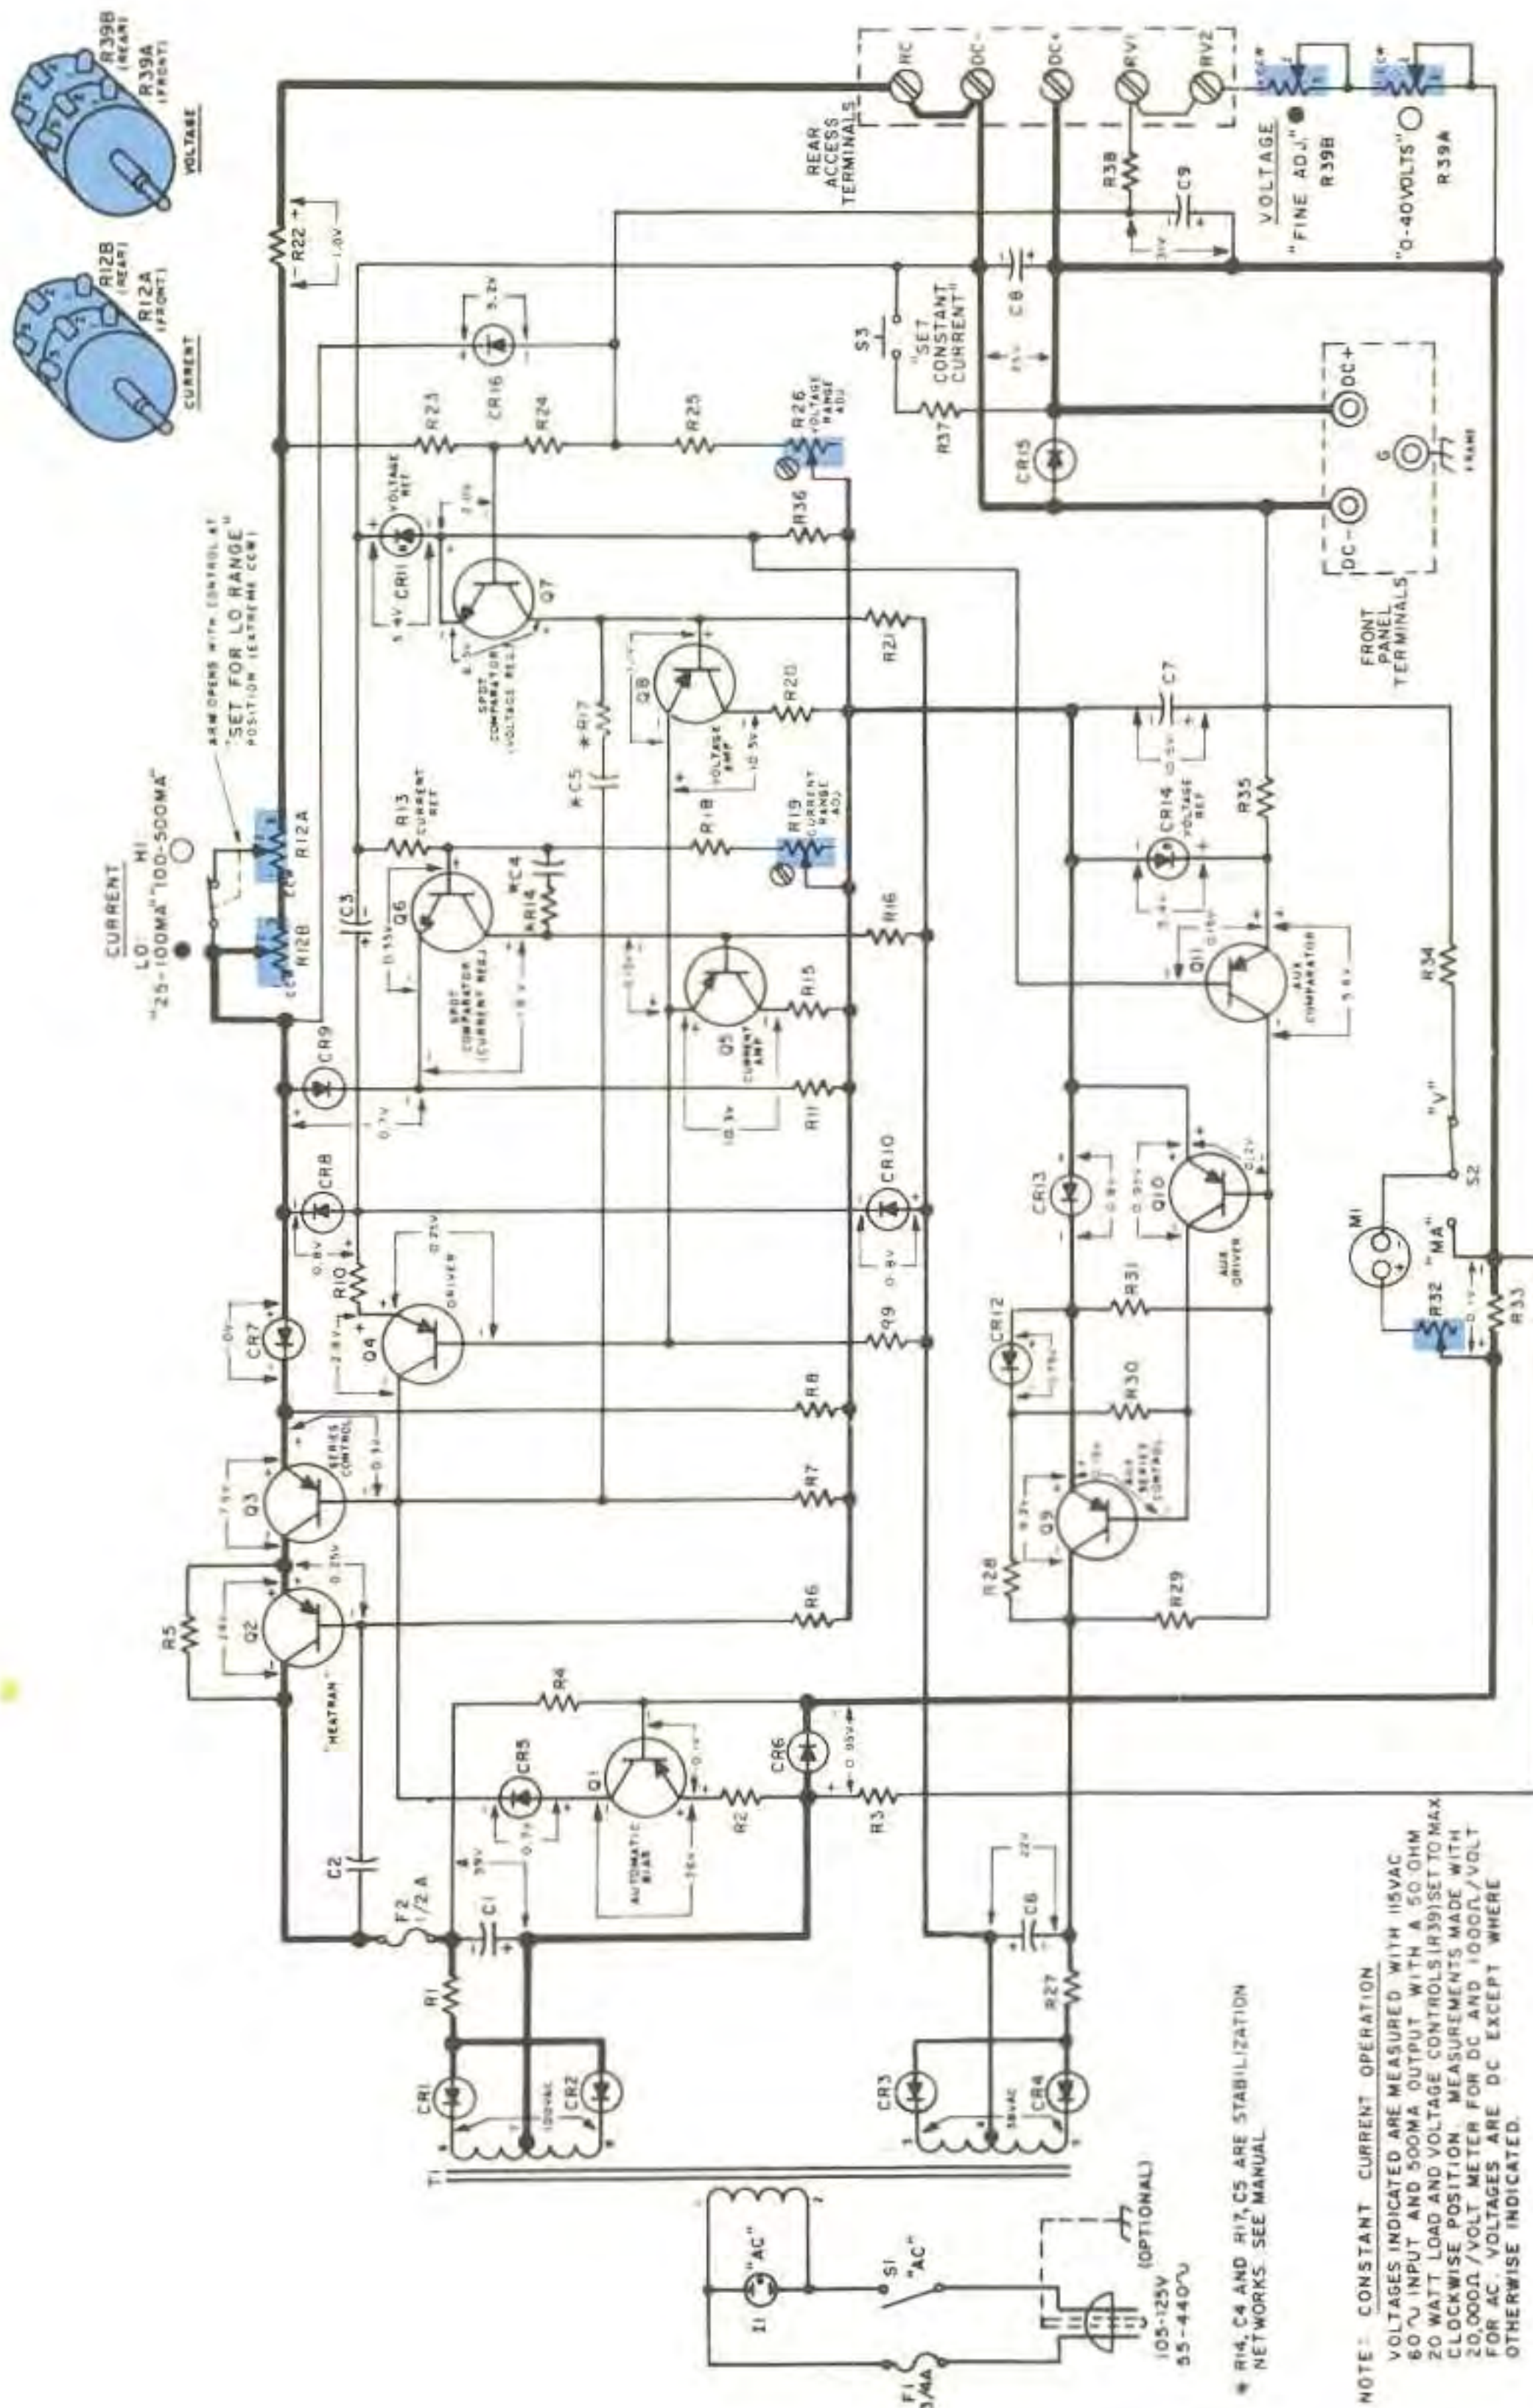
R39B (REAR)
R39A (FRONT)
VOLTAGE

R12B (REAR)
R12A (FRONT)
CURRENT

CURRENT
LO "25-100MA"
HI "100-500MA"
ARM OPENS WITH CONTROL AT "SET FOR LO RANGE" POSITION (EXTREME CCW)

REAR ACCESS TERMINALS
RC
DC-
DC+
RV1
RV2

VOLTAGE
"FINE ADJ." R39B
"0-40VOLTS" R39A

R22
1.0V
CR16 5.2V
R23
R24
R25
R26 VOLTAGE RANGE ADJ.
S3 "SET CONSTANT CURRENT"
C8
R37
R38
C9
CR15
CR11 VOLTAGE REF
5.4V
Q7 SPOT COMPARATOR (VOLTAGE REF.)
R36
R21
Q8 VOLTAGE AMP
R20
10.5V
R17
C5
C3
R13 CURRENT REF
Q6 SPOT COMPARATOR (CURRENT REF.)
R14
C4
R18
R19 CURRENT RANGE ADJ.
R16
Q5 CURRENT AMP
R15
R11
10.3V
CR9
0.7V
CR8
0.8V
R10
Q4 DRIVER
0.21V
CR10
0.8V
R9
CR7
2.8V
R8
Q3 SERIES CONTROL
R7
Q2
R5
R6
"HEATRAN"
0.25V

C7
CR14 VOLTAGE REF
R35
Q11 AUX COMPARATOR
R34
"V"
S2
"MA"
M1
R32
R33
CR13
Q10 AUX DRIVER
R31
CR12
R30
Q9 AUX SERIES CONTROL
R28
R29

FRONT PANEL TERMINALS
DC-
G
DC+
FRAME

Q1 AUTOMATIC BIAS
R4
CR5
CR6
R2
R3
0.95V
C2
F2 1/2 A
C1
R1
CR1
CR2
100VAC
C6
R27
CR3
CR4
38VAC
T1
I1 "AC"
S1 "AC"
F1 3/4A
105-125V 55-440~
(OPTIONAL)

* R14, C4 AND R17, C5 ARE STABILIZATION NETWORKS. SEE MANUAL.

NOTE: CONSTANT CURRENT OPERATION
VOLTAGES INDICATED ARE MEASURED WITH 115VAC 60~ INPUT AND 500MA OUTPUT WITH A 50 OHM 20 WATT LOAD AND VOLTAGE CONTROLS (R39) SET TO MAX CLOCKWISE POSITION. MEASUREMENTS MADE WITH 20,000Ω/VOLT METER FOR DC AND 1000Ω/VOLT FOR AC. VOLTAGES ARE DC EXCEPT WHERE OTHERWISE INDICATED.